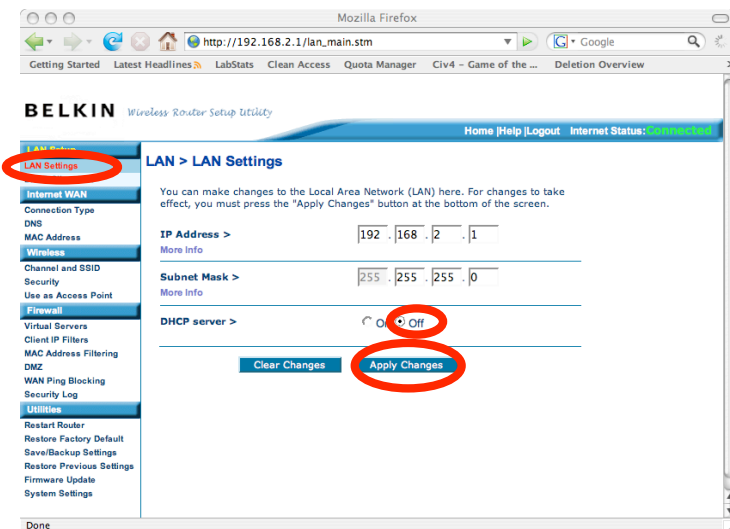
Mozilla Firefox

http://192.168.2.1/lan_main.stm

Google

Getting Started Latest Headlines LabStats Clean Access Quota Manager Civ4 – Game of the ... Deletion Overview

BELKIN Wireless Router Setup Utility

Home |Help |Logout Internet Status:Connected

LAN Setup
LAN Settings
Internet WAN
Connection Type
DNS
MAC Address
Wireless
Channel and SSID
Security
Use as Access Point
Firewall
Virtual Servers
Client IP Filters
MAC Address Filtering
DMZ
WAN Ping Blocking
Security Log
Utilities
Restart Router
Restore Factory Default
Save/Backup Settings
Restore Previous Settings
Firmware Update
System Settings

LAN > LAN Settings

You can make changes to the Local Area Network (LAN) here. For changes to take effect, you must press the "Apply Changes" button at the bottom of the screen.

IP Address > 192 . 168 . 2 . 1
More Info

Subnet Mask > 255 . 255 . 255 . 0
More Info

DHCP server > On Off

Clear Changes Apply Changes

Done